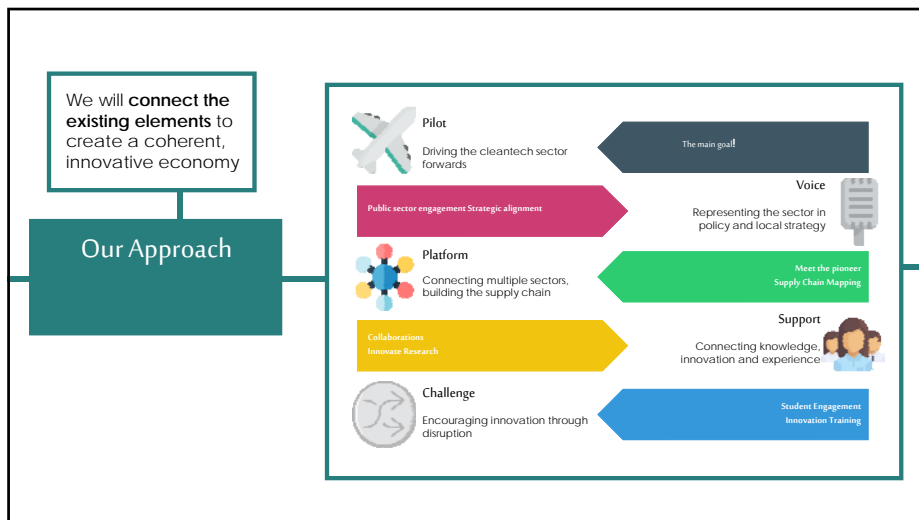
We will **connect the existing elements** to create a coherent, innovative economy

Our Approach

Pilot

Driving the cleantech sector forwards

The main goal!

Voice

Public sector engagement Strategic alignment

Representing the sector in policy and local strategy

Platform

Connecting multiple sectors, building the supply chain

Meet the pioneer
Supply Chain Mapping

Support

Collaborations
Innovate Research

Connecting knowledge, innovation and experience

Challenge

Encouraging innovation through disruption

Student Engagement
Innovation Training